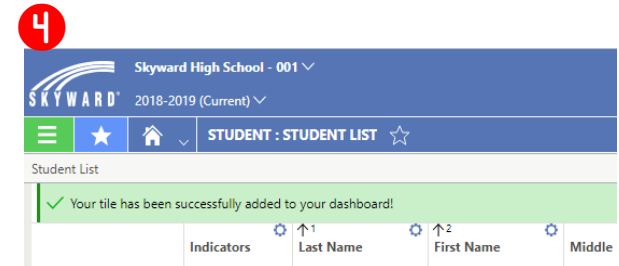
4

SKYWARD®

Skyward High School - 001

2018-2019 (Current)

STUDENT : STUDENT LIST

Student List

Your tile has been successfully added to your dashboard!

| Indicators | ↑1 Last Name | ↑2 First Name | Middle |
|---|---|---|---|